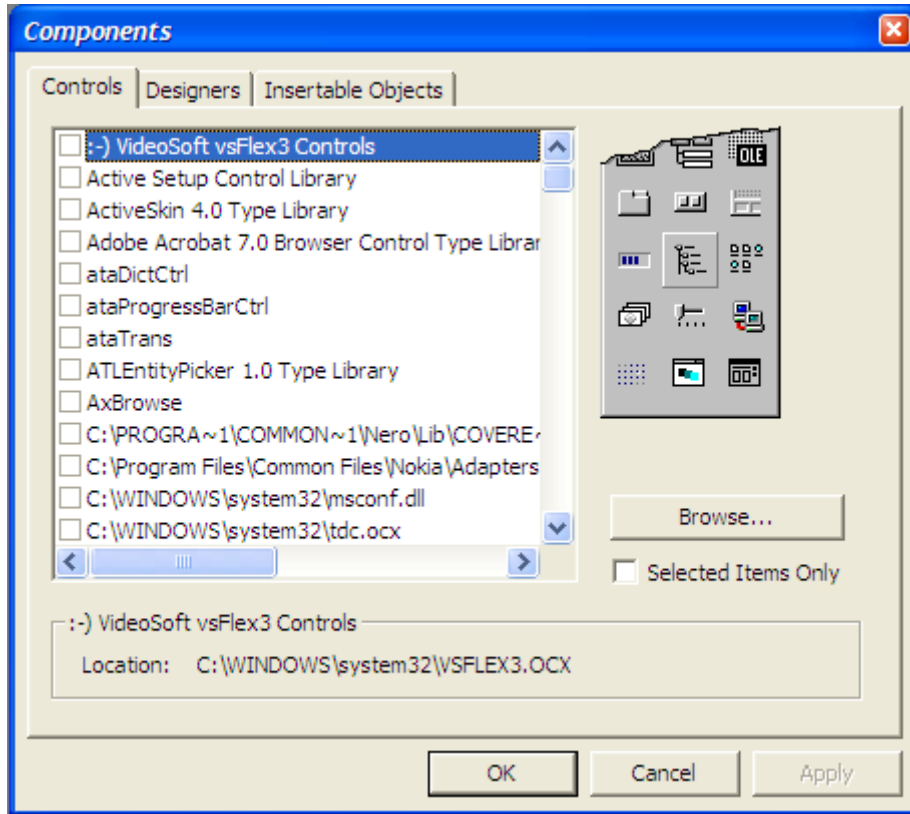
Components

Controls | Designers | Insertable Objects

:-) VideoSoft vsFlex3 Controls
Active Setup Control Library
ActiveSkin 4.0 Type Library
Adobe Acrobat 7.0 Browser Control Type Librar
ataDictCtrl
ataProgressBarCtrl
ataTrans
ATLEntityPicker 1.0 Type Library
AxBrowse
C:\PROGRA~1\COMMON~1\Nero\Lib\COVERE
C:\Program Files\Common Files\Nokia\Adapters
C:\WINDOWS\system32\msconf.dll
C:\WINDOWS\system32\tdc.ocx

OLE

Browse...

Selected Items Only

:-) VideoSoft vsFlex3 Controls

Location: C:\WINDOWS\system32\VSFLEX3.OCX

OK

Cancel

Apply